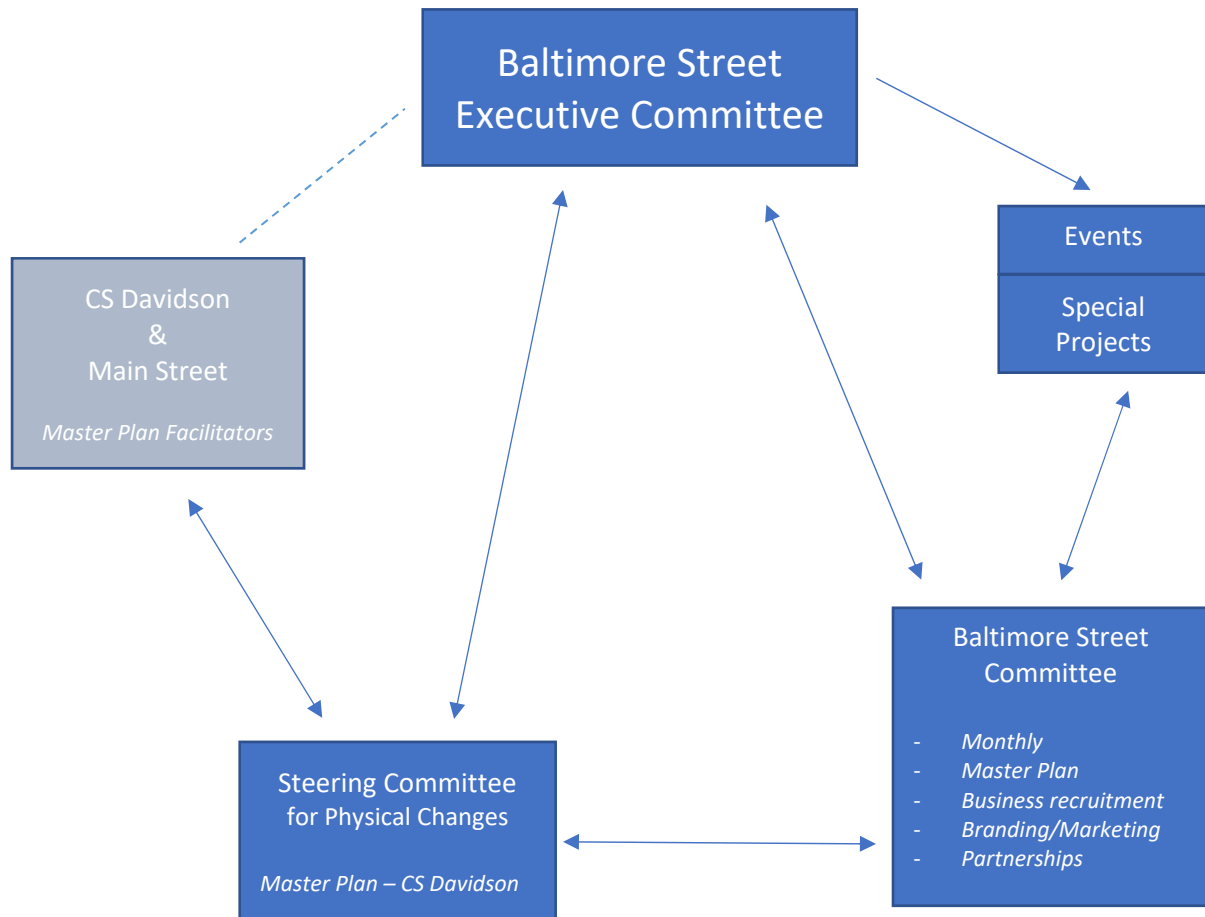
Baltimore Street Executive Committee

CS Davidson
&
Main Street

Master Plan Facilitators

Events

Special Projects

Baltimore Street Committee

- Monthly
- Master Plan
- Business recruitment
- Branding/Marketing
- Partnerships

Steering Committee for Physical Changes

Master Plan – CS Davidson